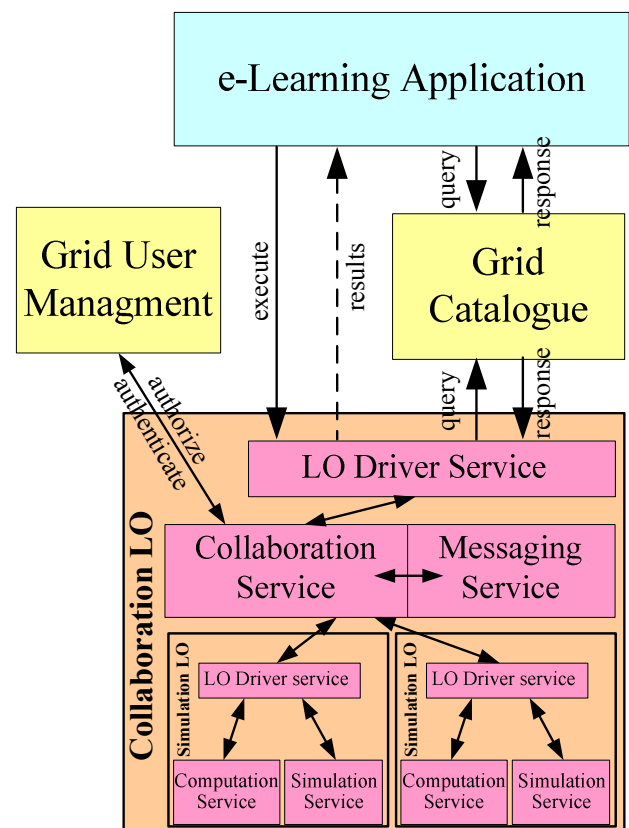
e-Learning Application

execute

results

query

response

Grid User Managment

Grid Catalogue

query

response

authorize

authenticate

Collaboration LO

LO Driver Service

Collaboration Service

Messaging Service

Simulation LO

LO Driver service

Computation Service

Simulation Service

Simulation LO

LO Driver service

Computation Service

Simulation Service